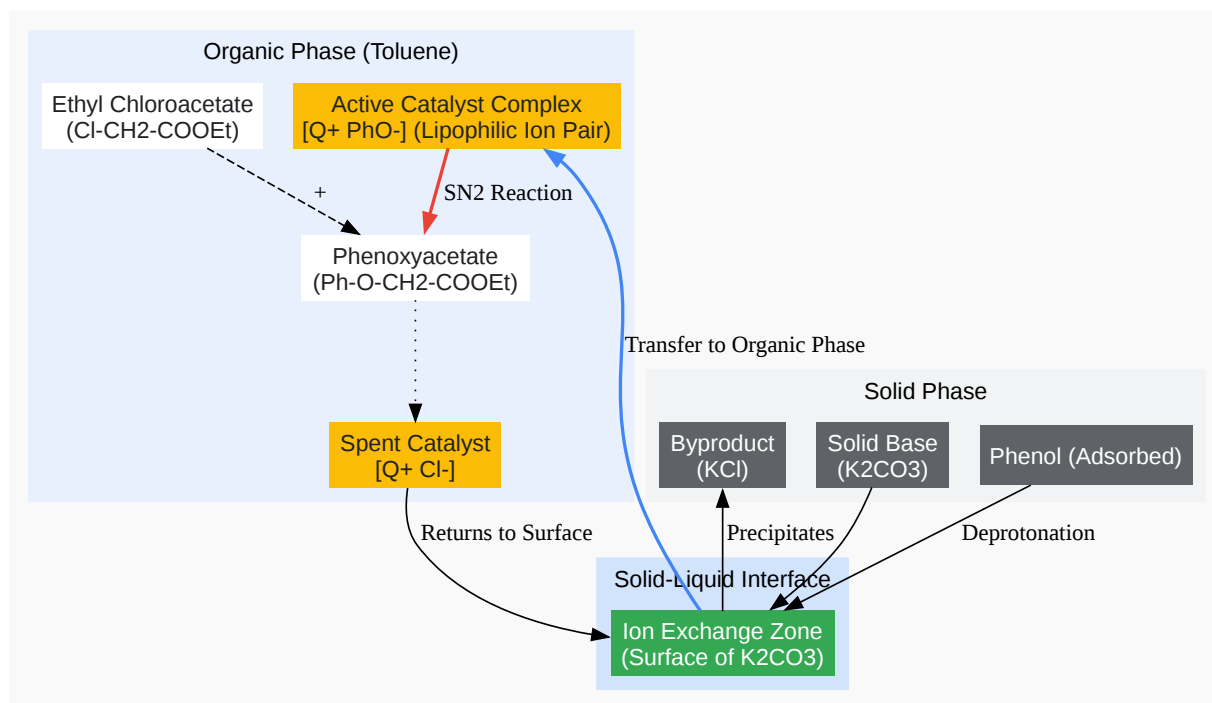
Organic Phase (Toluene)

Ethyl Chloroacetate
(Cl-CH2-COOEt)

Active Catalyst Complex
[Q+ PhO-] (Lipophilic Ion Pair)

+

SN2 Reaction

Phenoxyacetate
(Ph-O-CH2-COOEt)

Transfer to Organic Phase

Spent Catalyst
[Q+ Cl-]

Solid Phase

Byproduct
(KCl)

Solid Base
(K2CO3)

Phenol (Adsorbed)

Returns to Surface

Precipitates

Deprotonation

Solid-Liquid Interface

Ion Exchange Zone
(Surface of K2CO3)